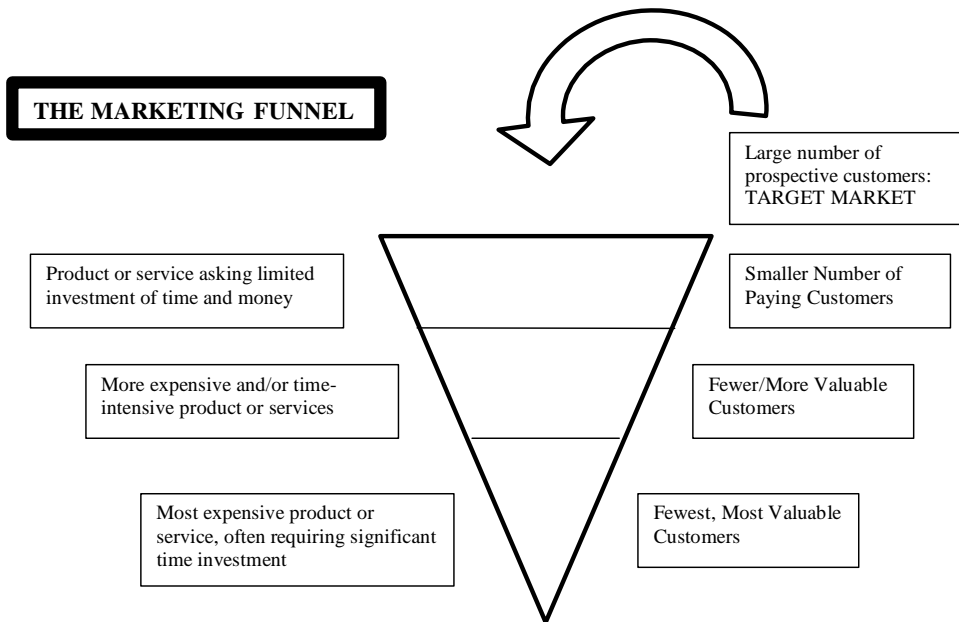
THE MARKETING FUNNEL

Large number of prospective customers: TARGET MARKET

Product or service asking limited investment of time and money

Smaller Number of Paying Customers

More expensive and/or time-intensive product or services

Fewer/More Valuable Customers

Most expensive product or service, often requiring significant time investment

Fewest, Most Valuable Customers